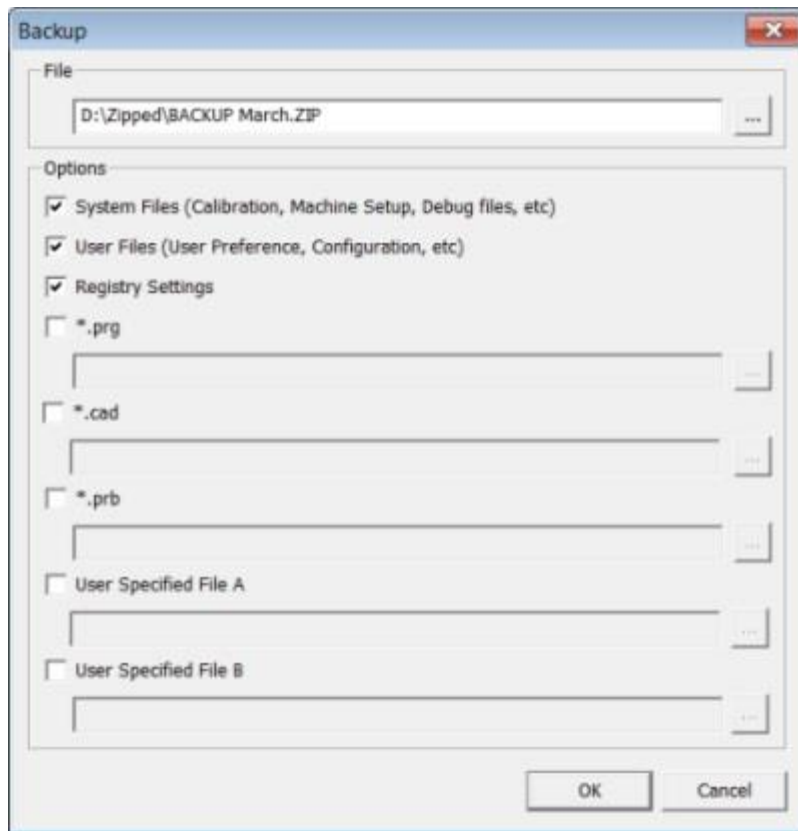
Backup

File

D:\Zipped\BACKUP March.ZIP

...

Options

System Files (Calibration, Machine Setup, Debug files, etc)

User Files (User Preference, Configuration, etc)

Registry Settings

*.prg

...

*.cad

...

*.prb

...

User Specified File A

...

User Specified File B

...

OK

Cancel